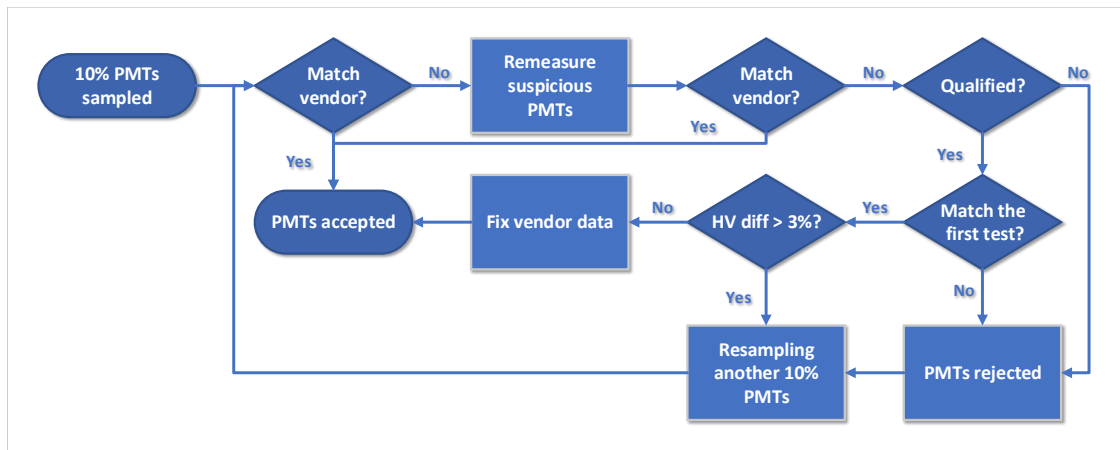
10% PMTs sampled

Match vendor?

No

Remeasure suspicious PMTs

Match vendor?

No

Qualified?

No

Yes

Yes

Yes

PMTs accepted

Fix vendor data

No

HV diff > 3%?

Yes

Match the first test?

No

Yes

Resampling another 10% PMTs

PMTs rejected